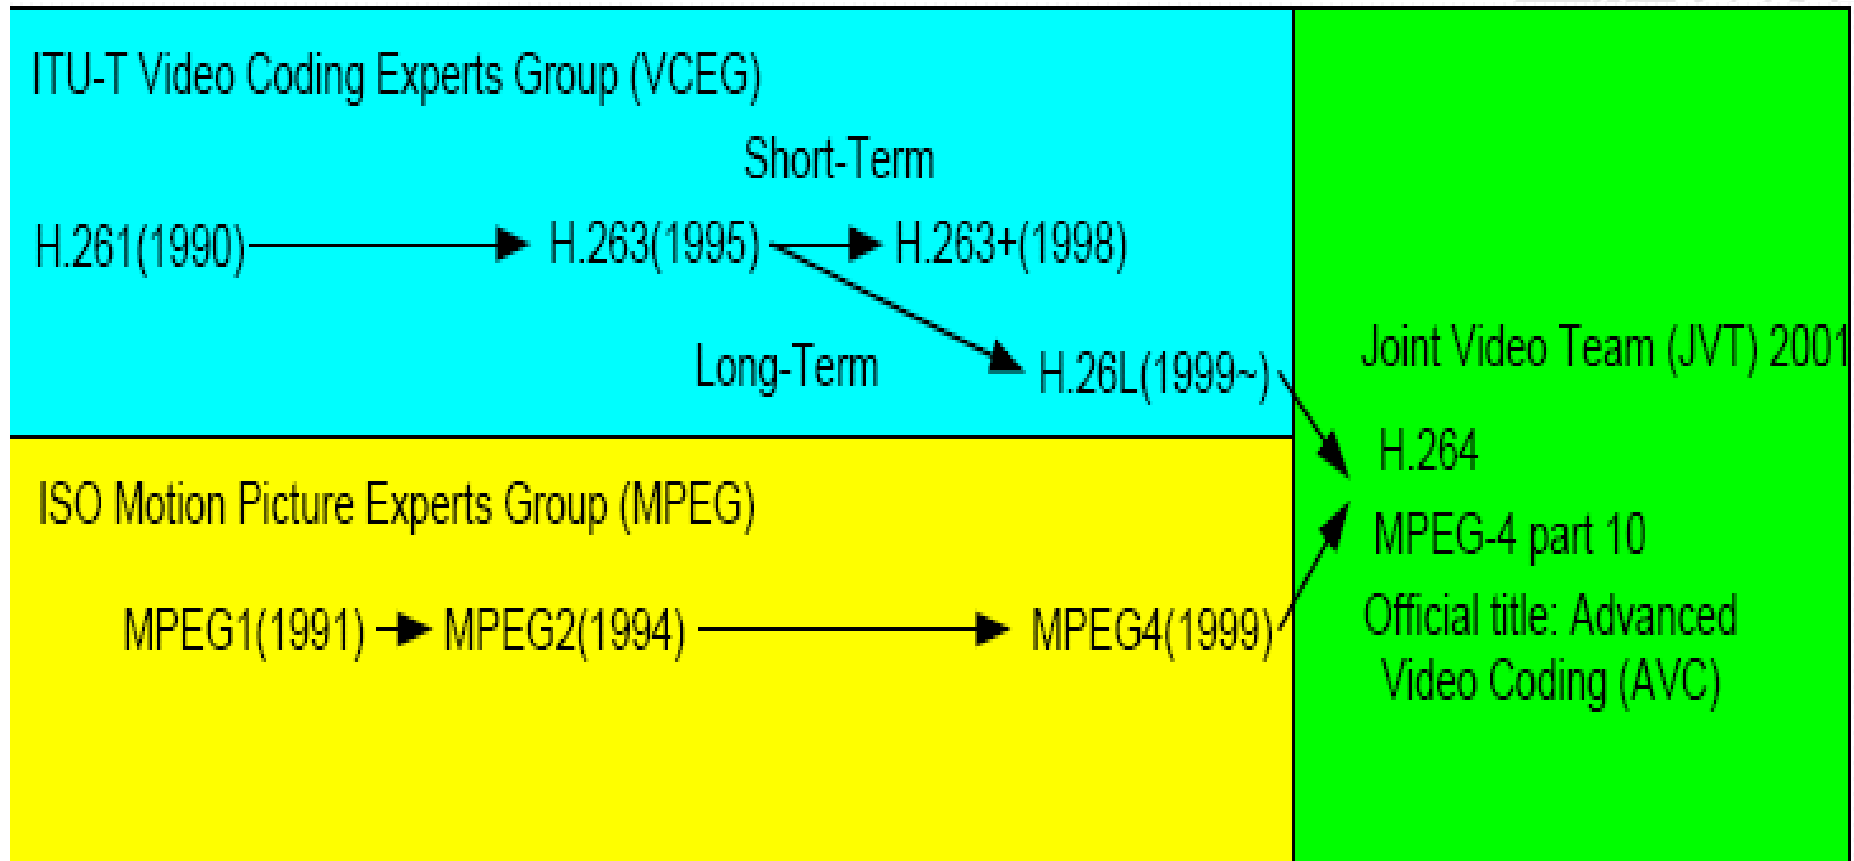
ITU-T Video Coding Experts Group (VCEG)

Short-Term

H.261(1990) H.263(1995) H.263+(1998)

Long-Term H.26L(1999~)

ISO Motion Picture Experts Group (MPEG)

MPEG1(1991) MPEG2(1994) MPEG4(1999)

Joint Video Team (JVT) 2001

H.264

MPEG-4 part 10

Official title: Advanced Video Coding (AVC)